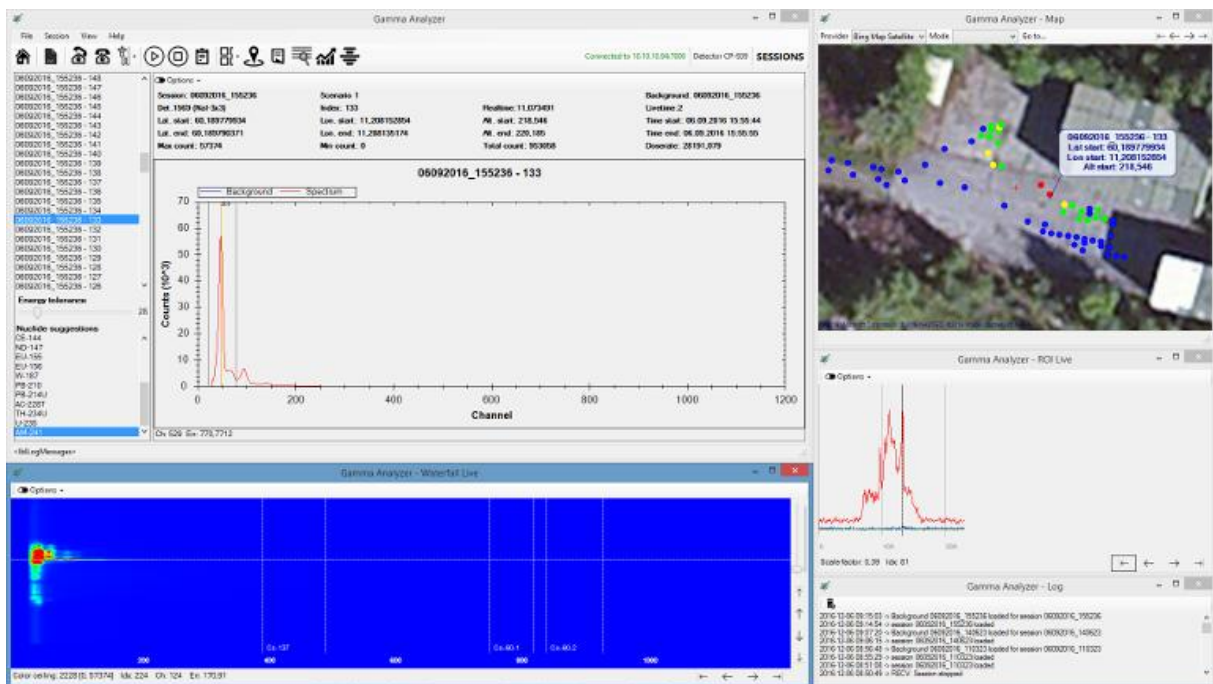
Gamma Analyzer

File Session View Help

Connected to 10.10.10.64:7000 Detector CP-009 SESSIONS

06092016_155236 - 148
06092016_155236 - 147
06092016_155236 - 146
06092016_155236 - 145
06092016_155236 - 144
06092016_155236 - 143
06092016_155236 - 142
06092016_155236 - 141
06092016_155236 - 140
06092016_155236 - 139
06092016_155236 - 138
06092016_155236 - 137
06092016_155236 - 136
06092016_155236 - 135
06092016_155236 - 134
06092016_155236 - 133
06092016_155236 - 132
06092016_155236 - 131
06092016_155236 - 130
06092016_155236 - 129
06092016_155236 - 128
06092016_155236 - 127
06092016_155236 - 126

Energy tolerance
25

Nuclide suggestions
CE-144
ND-147
EU-155
EU-156
W-187
PB-210
PB-214U
AC-228T
TH-234U
U-235
AM-241

Options

| Session: 06092016_155236 | Scenario: 1 | | Background: 06092016_155236 |
|---|---|---|---|
| Det.:1569 (NaI-3x3) | Index: 133 | Realtime: 11,073491 | Livetime: 2 |
| Lat. start: 60,189779934 | Lon. start: 11,208152854 | Alt. start: 218,546 | Time start: 06.09.2016 15:55:44 |
| Lat. end: 60,189790371 | Lon. end: 11,208135174 | Alt. end: 220,185 | Time end: 06.09.2016 15:55:55 |
| Max count: 57374 | Min count: 0 | Total count: 953058 | Doserate: 28191,879 |

06092016_155236 - 133

Background Spectrum

70 60 50 40 30 20 10 0
Counts (10^3)
0 200 400 600 800 1000 1200
Channel

Ch: 526 En: 779,7712

<InfoLogMessages>

Gamma Analyzer - Waterfall Live

Options

Cs-137 Co-60-1 Co-60-2
200 400 600 800 1000

Color ceiling: 2228 (S: 57374) Idx: 224 Ch: 124 En: 170,91

Gamma Analyzer - Map

Provider Bing Map Satellite Mode Go to...

06092016_155236 - 133
Lat start: 60,189779934
Lon start: 11,208152854
Alt start: 218,546

Gamma Analyzer - ROI Live

Options

Scale factor: 5,39 Idx: 61

Gamma Analyzer - Log

2016-12-06 09:15:03 :: Background 06092016_155236 loaded for session 06092016_155236
2016-12-06 09:14:54 :: session 06092016_155236 loaded
2016-12-06 09:07:20 :: Background 06092016_140623 loaded for session 06092016_140623
2016-12-06 09:06:16 :: session 06092016_140623 loaded
2016-12-06 08:56:48 :: Background 06092016_110323 loaded for session 06092016_110323
2016-12-06 08:55:23 :: session 06092016_110323 loaded
2016-12-06 08:51:58 :: session 06092016_110323 loaded
2016-12-06 08:50:49 :: RECV: Session stopped